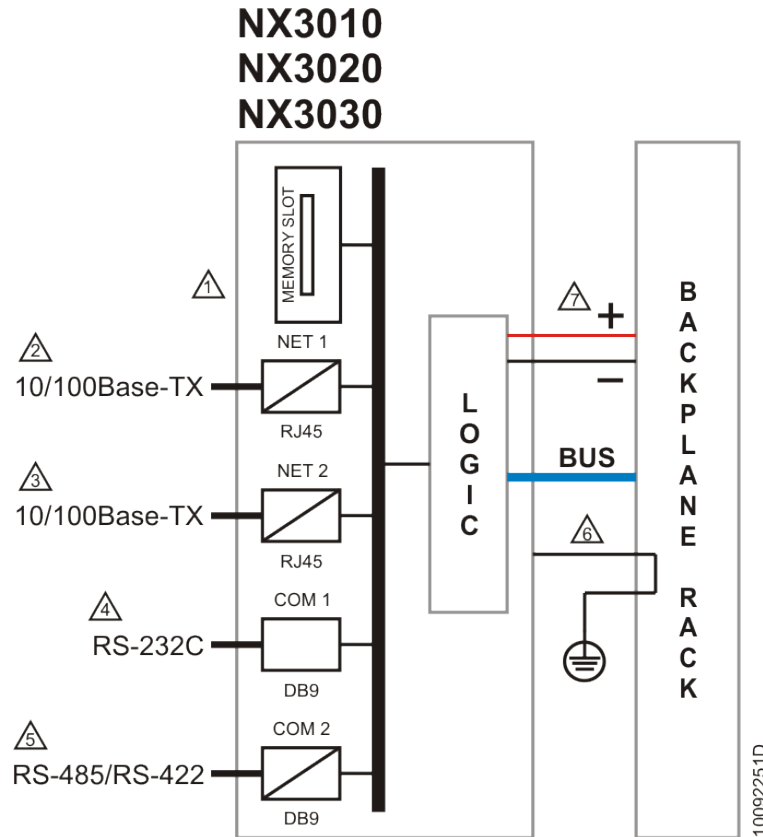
NX3010
NX3020
NX3030

MEMORY SLOT

1

NET 1

2
10/100Base-TX

RJ45

NET 2

3
10/100Base-TX

RJ45

COM 1

4
RS-232C

DB9

COM 2

5
RS-485/RS-422

DB9

L
O
G
I
C

7
+
−

BUS

6

B
A
C
K
P
L
A
N
E

R
A
C
K

10092251D